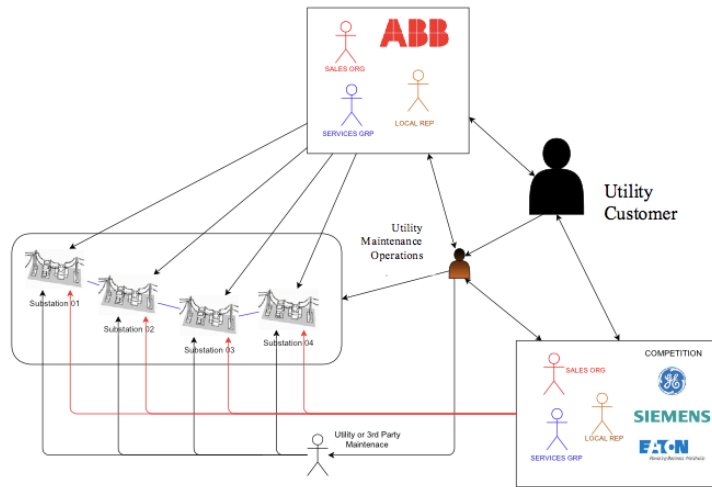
ABB

SALES ORG

SERVICES GRP

LOCAL REP

Utility Customer

Utility Maintenance Operations

Substation 01

Substation 02

Substation 03

Substation 04

COMPETITION

SALES ORG

SIEMENS

SERVICES GRP

LOCAL REP

EATON

Powering Business Worldwide

Utility or 3rd Party Maintenace